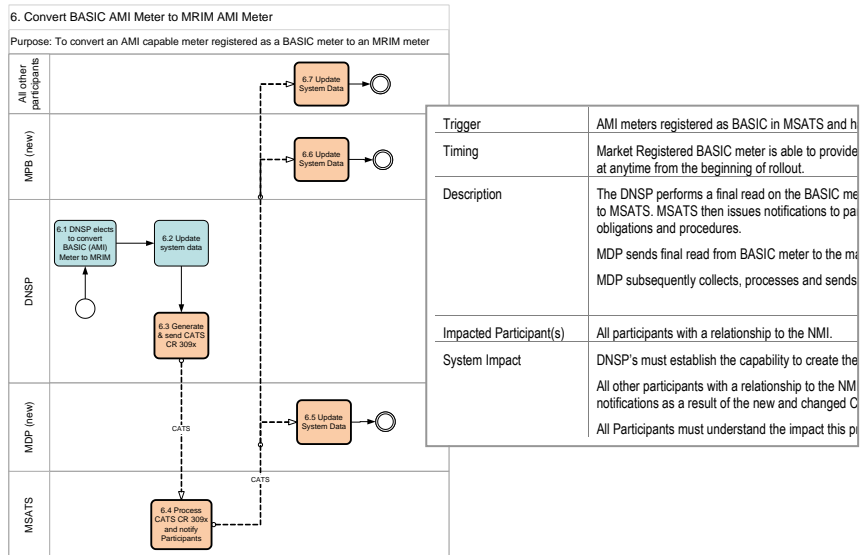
6. Convert BASIC AMI Meter to MRIM AMI Meter

Purpose: To convert an AMI capable meter registered as a BASIC meter to an MRIM meter

All other participants

MPB (new)

DNSP

MDP (new)

MSATS

6.7 Update System Data

6.6 Update System Data

6.1 DNSP elects to convert BASIC (AMI) Meter to MRIM

6.2 Update system data

6.3 Generate & send CATS CR 309x

CATS

6.5 Update System Data

CATS

6.4 Process CATS CR 309x and notify Participants

| | |
|---|---|
| Trigger | AMI meters registered as BASIC in MSATS and h |
| Timing | Market Registered BASIC meter is able to provide at anytime from the beginning of rollout. |
| Description | The DNSP performs a final read on the BASIC me to MSATS. MSATS then issues notifications to pa obligations and procedures. MDP sends final read from BASIC meter to the ma MDP subsequently collects, processes and sends |
| Impacted Participant(s) | All participants with a relationship to the NMI. |
| System Impact | DNSP's must establish the capability to create the All other participants with a relationship to the NM notifications as a result of the new and changed C All Participants must understand the impact this p |